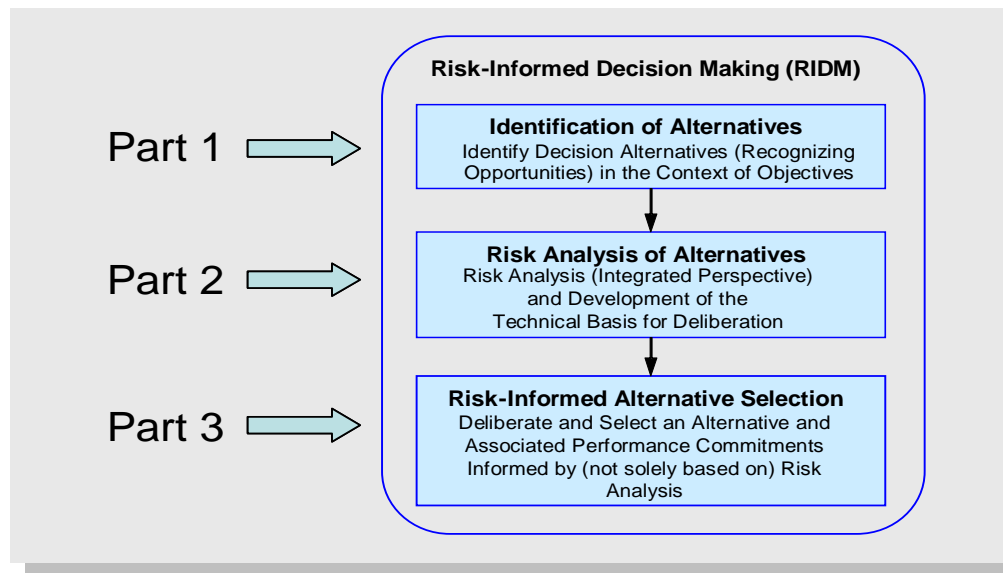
Risk-Informed Decision Making (RIDM)

Part 1

Identification of Alternatives
Identify Decision Alternatives (Recognizing Opportunities) in the Context of Objectives

Part 2

Risk Analysis of Alternatives
Risk Analysis (Integrated Perspective) and Development of the Technical Basis for Deliberation

Part 3

Risk-Informed Alternative Selection
Deliberate and Select an Alternative and Associated Performance Commitments Informed by (not solely based on) Risk Analysis